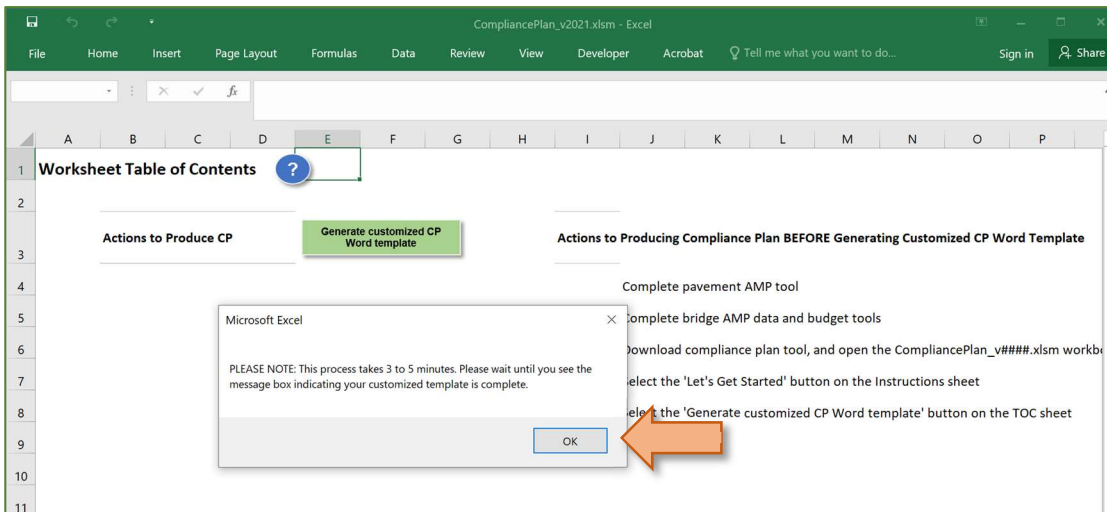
CompliancePlan_v2021.xlsm - Excel

File Home Insert Page Layout Formulas Data Review View Developer Acrobat Tell me what you want to do... Sign in Share

A B C D E F G H I J K L M N O P

1 Worksheet Table of Contents

2

3 Actions to Produce CP Generate customized CP Word template Actions to Producing Compliance Plan BEFORE Generating Customized CP Word Template

4 Complete pavement AMP tool

5 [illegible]omplete bridge AMP data and budget tools

6 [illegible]ownload compliance plan tool, and open the CompliancePlan_v####.xlsm workb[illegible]

7 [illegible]elect the 'Let's Get Started' button on the Instructions sheet

8 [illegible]ele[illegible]t the 'Generate customized CP Word template' button on the TOC sheet

9

10

11

Microsoft Excel

PLEASE NOTE: This process takes 3 to 5 minutes. Please wait until you see the message box indicating your customized template is complete.

OK